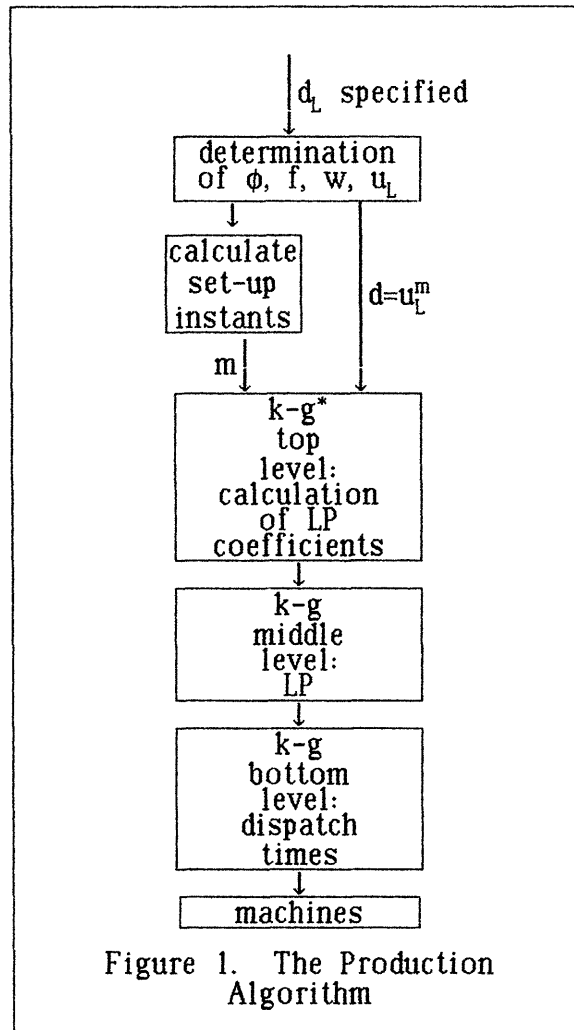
$d_L$ specified

determination of $\phi$, f, w, $u_L$

calculate set-up instants

$d=u_L^m$

m

k-g* top level: calculation of LP coefficients

k-g middle level: LP

k-g bottom level: dispatch times

machines

Figure 1. The Production Algorithm